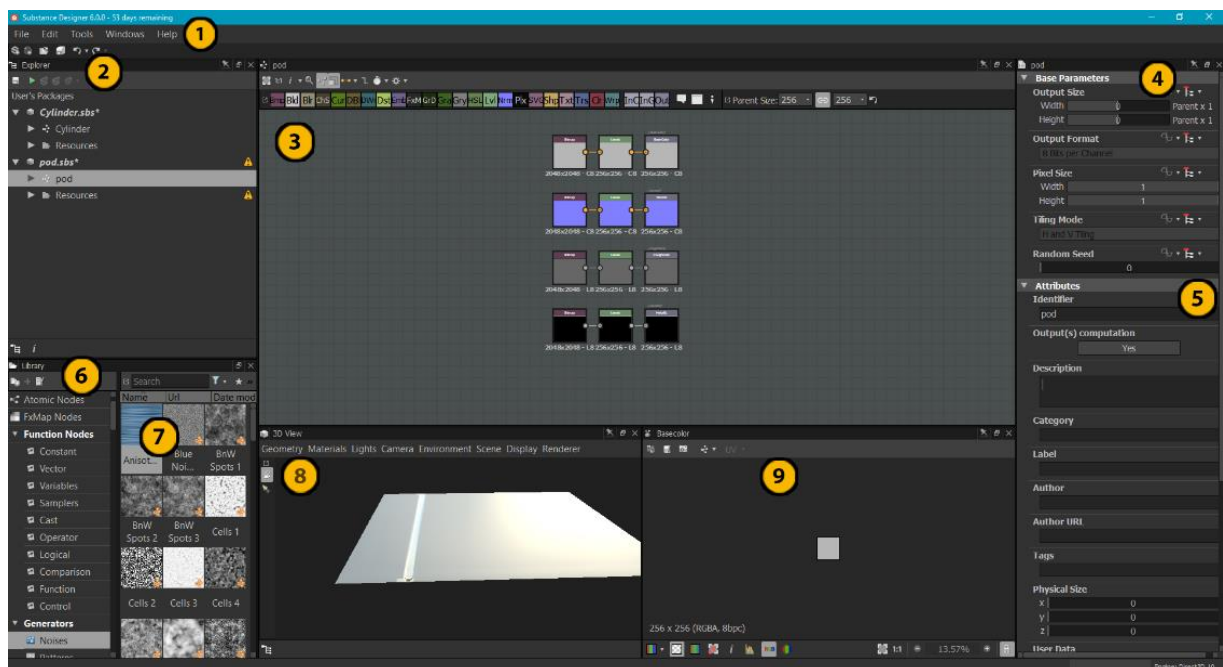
Substance Designer 6.0.0 - 53 days remaining

File Edit Tools Windows Help

1

Explorer

2

User's Packages

Cylinder.sbs*

Cylinder

Resources

pod.sbs*

pod

Resources

pod

3

Parent Size: 256 256

2048x2048 - C8 256x256 - C8 256x256 - C8

2048x2048 - C8 256x256 - C8 256x256 - C8

2048x2048 - L8 256x256 - L8 256x256 - L8

2048x2048 - L8 256x256 - L8 256x256 - L8

pod

4

Base Parameters

Output Size

Width 0 Parent x 1

Height 0 Parent x 1

Output Format

8 Bits per Channel

Pixel Size

Width 1

Height 1

Tiling Mode

H and V Tiling

Random Seed

0

Attributes

5

Identifier

pod

Output(s) computation

Yes

Description

Category

Label

Author

Author URL

Tags

Physical Size

x 0

y 0

z 0

User Data

Library

6

Search

Name Url Date mod

Atomic Nodes

FxMap Nodes

Function Nodes

Constant

Vector

Variables

Samplers

Cast

Operator

Logical

Comparison

Function

Control

Generators

Noises

Patterns

7

Anisot...

Blue Noi...

BnW Spots 1

BnW Spots 2

BnW Spots 3

Cells 1

Cells 2

Cells 3

Cells 4

3D View

Geometry Materials Lights Camera Environment Scene Display Renderer

8

Basecolor

9

256 x 256 (RGBA, 8bpc)

1:1

13.57%